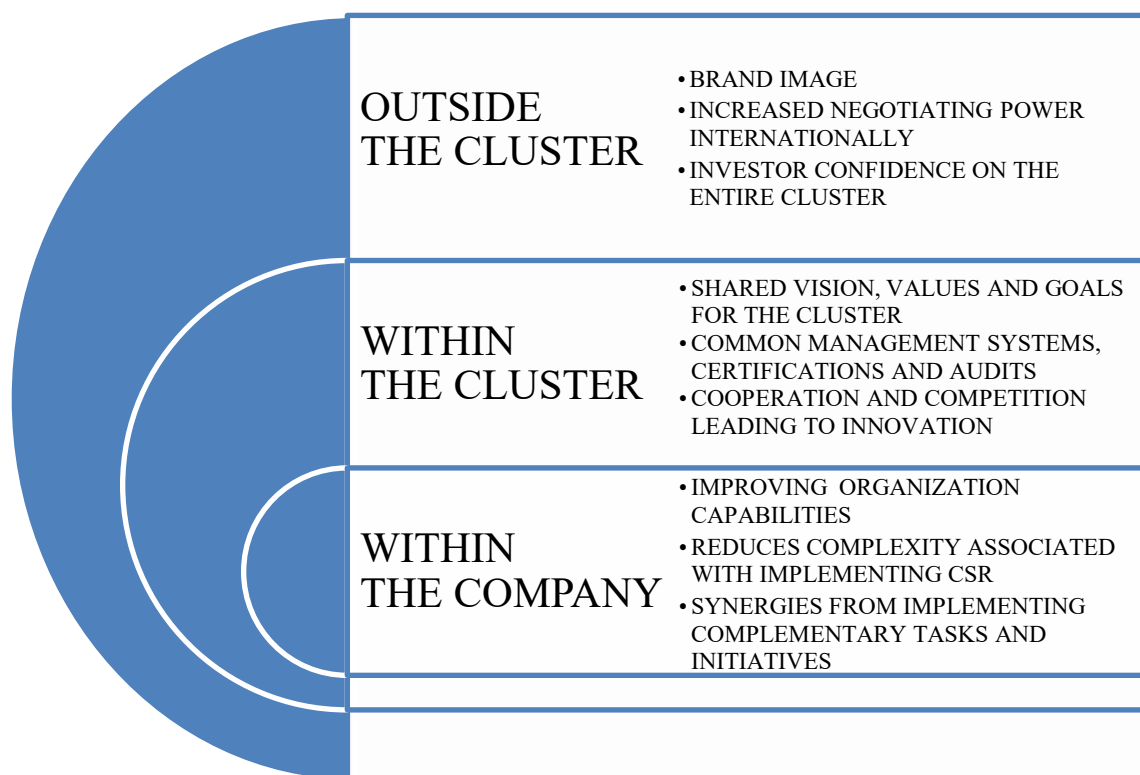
OUTSIDE THE CLUSTER

• BRAND IMAGE
• INCREASED NEGOTIATING POWER INTERNATIONALLY
• INVESTOR CONFIDENCE ON THE ENTIRE CLUSTER

WITHIN THE CLUSTER

• SHARED VISION, VALUES AND GOALS FOR THE CLUSTER
• COMMON MANAGEMENT SYSTEMS, CERTIFICATIONS AND AUDITS
• COOPERATION AND COMPETITION LEADING TO INNOVATION

WITHIN THE COMPANY

• IMPROVING ORGANIZATION CAPABILITIES
• REDUCES COMPLEXITY ASSOCIATED WITH IMPLEMENTING CSR
• SYNERGIES FROM IMPLEMENTING COMPLEMENTARY TASKS AND INITIATIVES